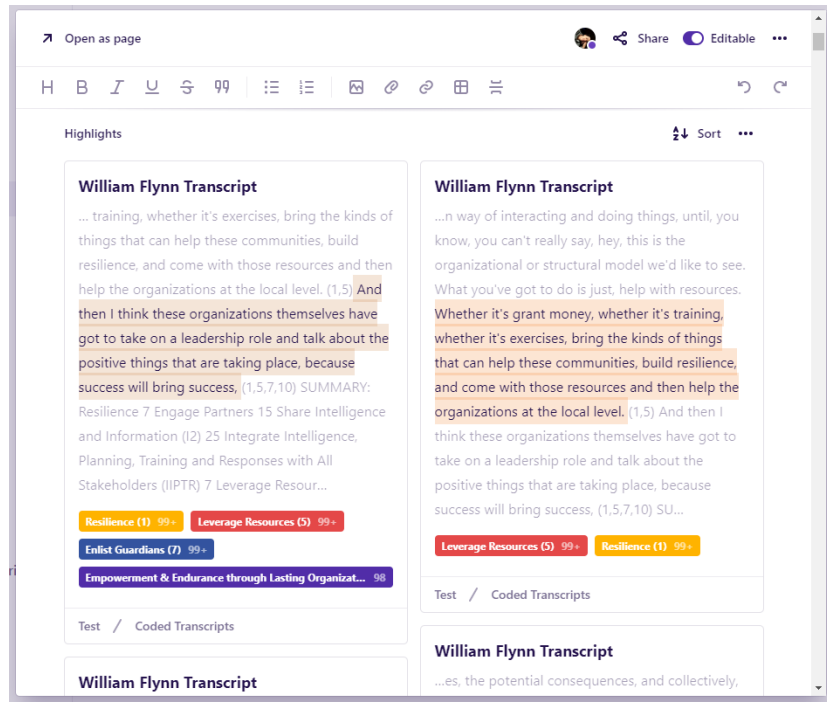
Open as page

Share Editable •••

H B I U S 99

Highlights

Sort •••

William Flynn Transcript

... training, whether it's exercises, bring the kinds of things that can help these communities, build resilience, and come with those resources and then help the organizations at the local level. (1,5) And then I think these organizations themselves have got to take on a leadership role and talk about the positive things that are taking place, because success will bring success, (1,5,7,10) SUMMARY: Resilience 7 Engage Partners 15 Share Intelligence and Information (I2) 25 Integrate Intelligence, Planning, Training and Responses with All Stakeholders (IIPTR) 7 Leverage Resour...

Resilience (1) 99+

Leverage Resources (5) 99+

Enlist Guardians (7) 99+

Empowerment & Endurance through Lasting Organizat... 98

Test / Coded Transcripts

William Flynn Transcript

William Flynn Transcript

...n way of interacting and doing things, until, you know, you can't really say, hey, this is the organizational or structural model we'd like to see. What you've got to do is just, help with resources. Whether it's grant money, whether it's training, whether it's exercises, bring the kinds of things that can help these communities, build resilience, and come with those resources and then help the organizations at the local level. (1,5) And then I think these organizations themselves have got to take on a leadership role and talk about the positive things that are taking place, because success will bring success, (1,5,7,10) SU...

Leverage Resources (5) 99+

Resilience (1) 99+

Test / Coded Transcripts

William Flynn Transcript

...es, the potential consequences, and collectively,